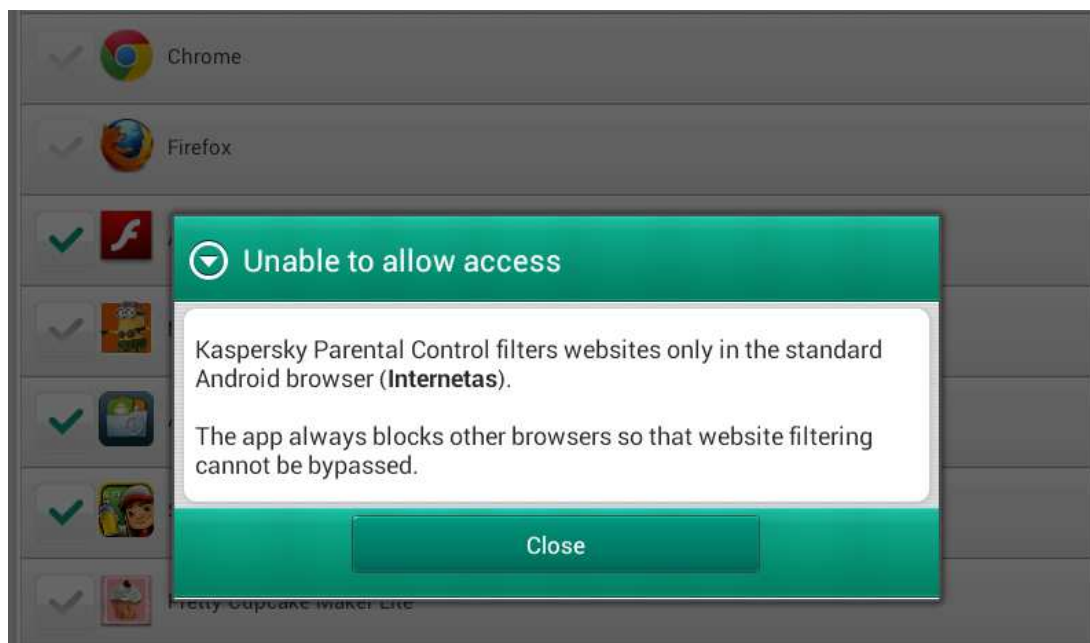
Chrome

Firefox

Unable to allow access

Kaspersky Parental Control filters websites only in the standard Android browser (**Internetas**).

The app always blocks other browsers so that website filtering cannot be bypassed.

Close

Pretty Cupcake Maker Lite